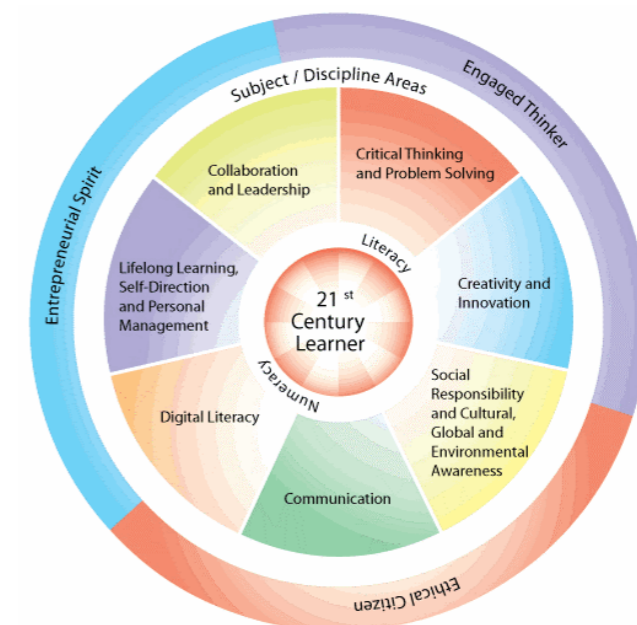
Engaged Thinker

Ethical Citizen

Entrepreneurial Spirit

Subject / Discipline Areas

Critical Thinking and Problem Solving

Creativity and Innovation

Social Responsibility and Cultural, Global and Environmental Awareness

Communication

Digital Literacy

Lifelong Learning, Self-Direction and Personal Management

Collaboration and Leadership

Literacy

Numeracy

21 st Century Learner